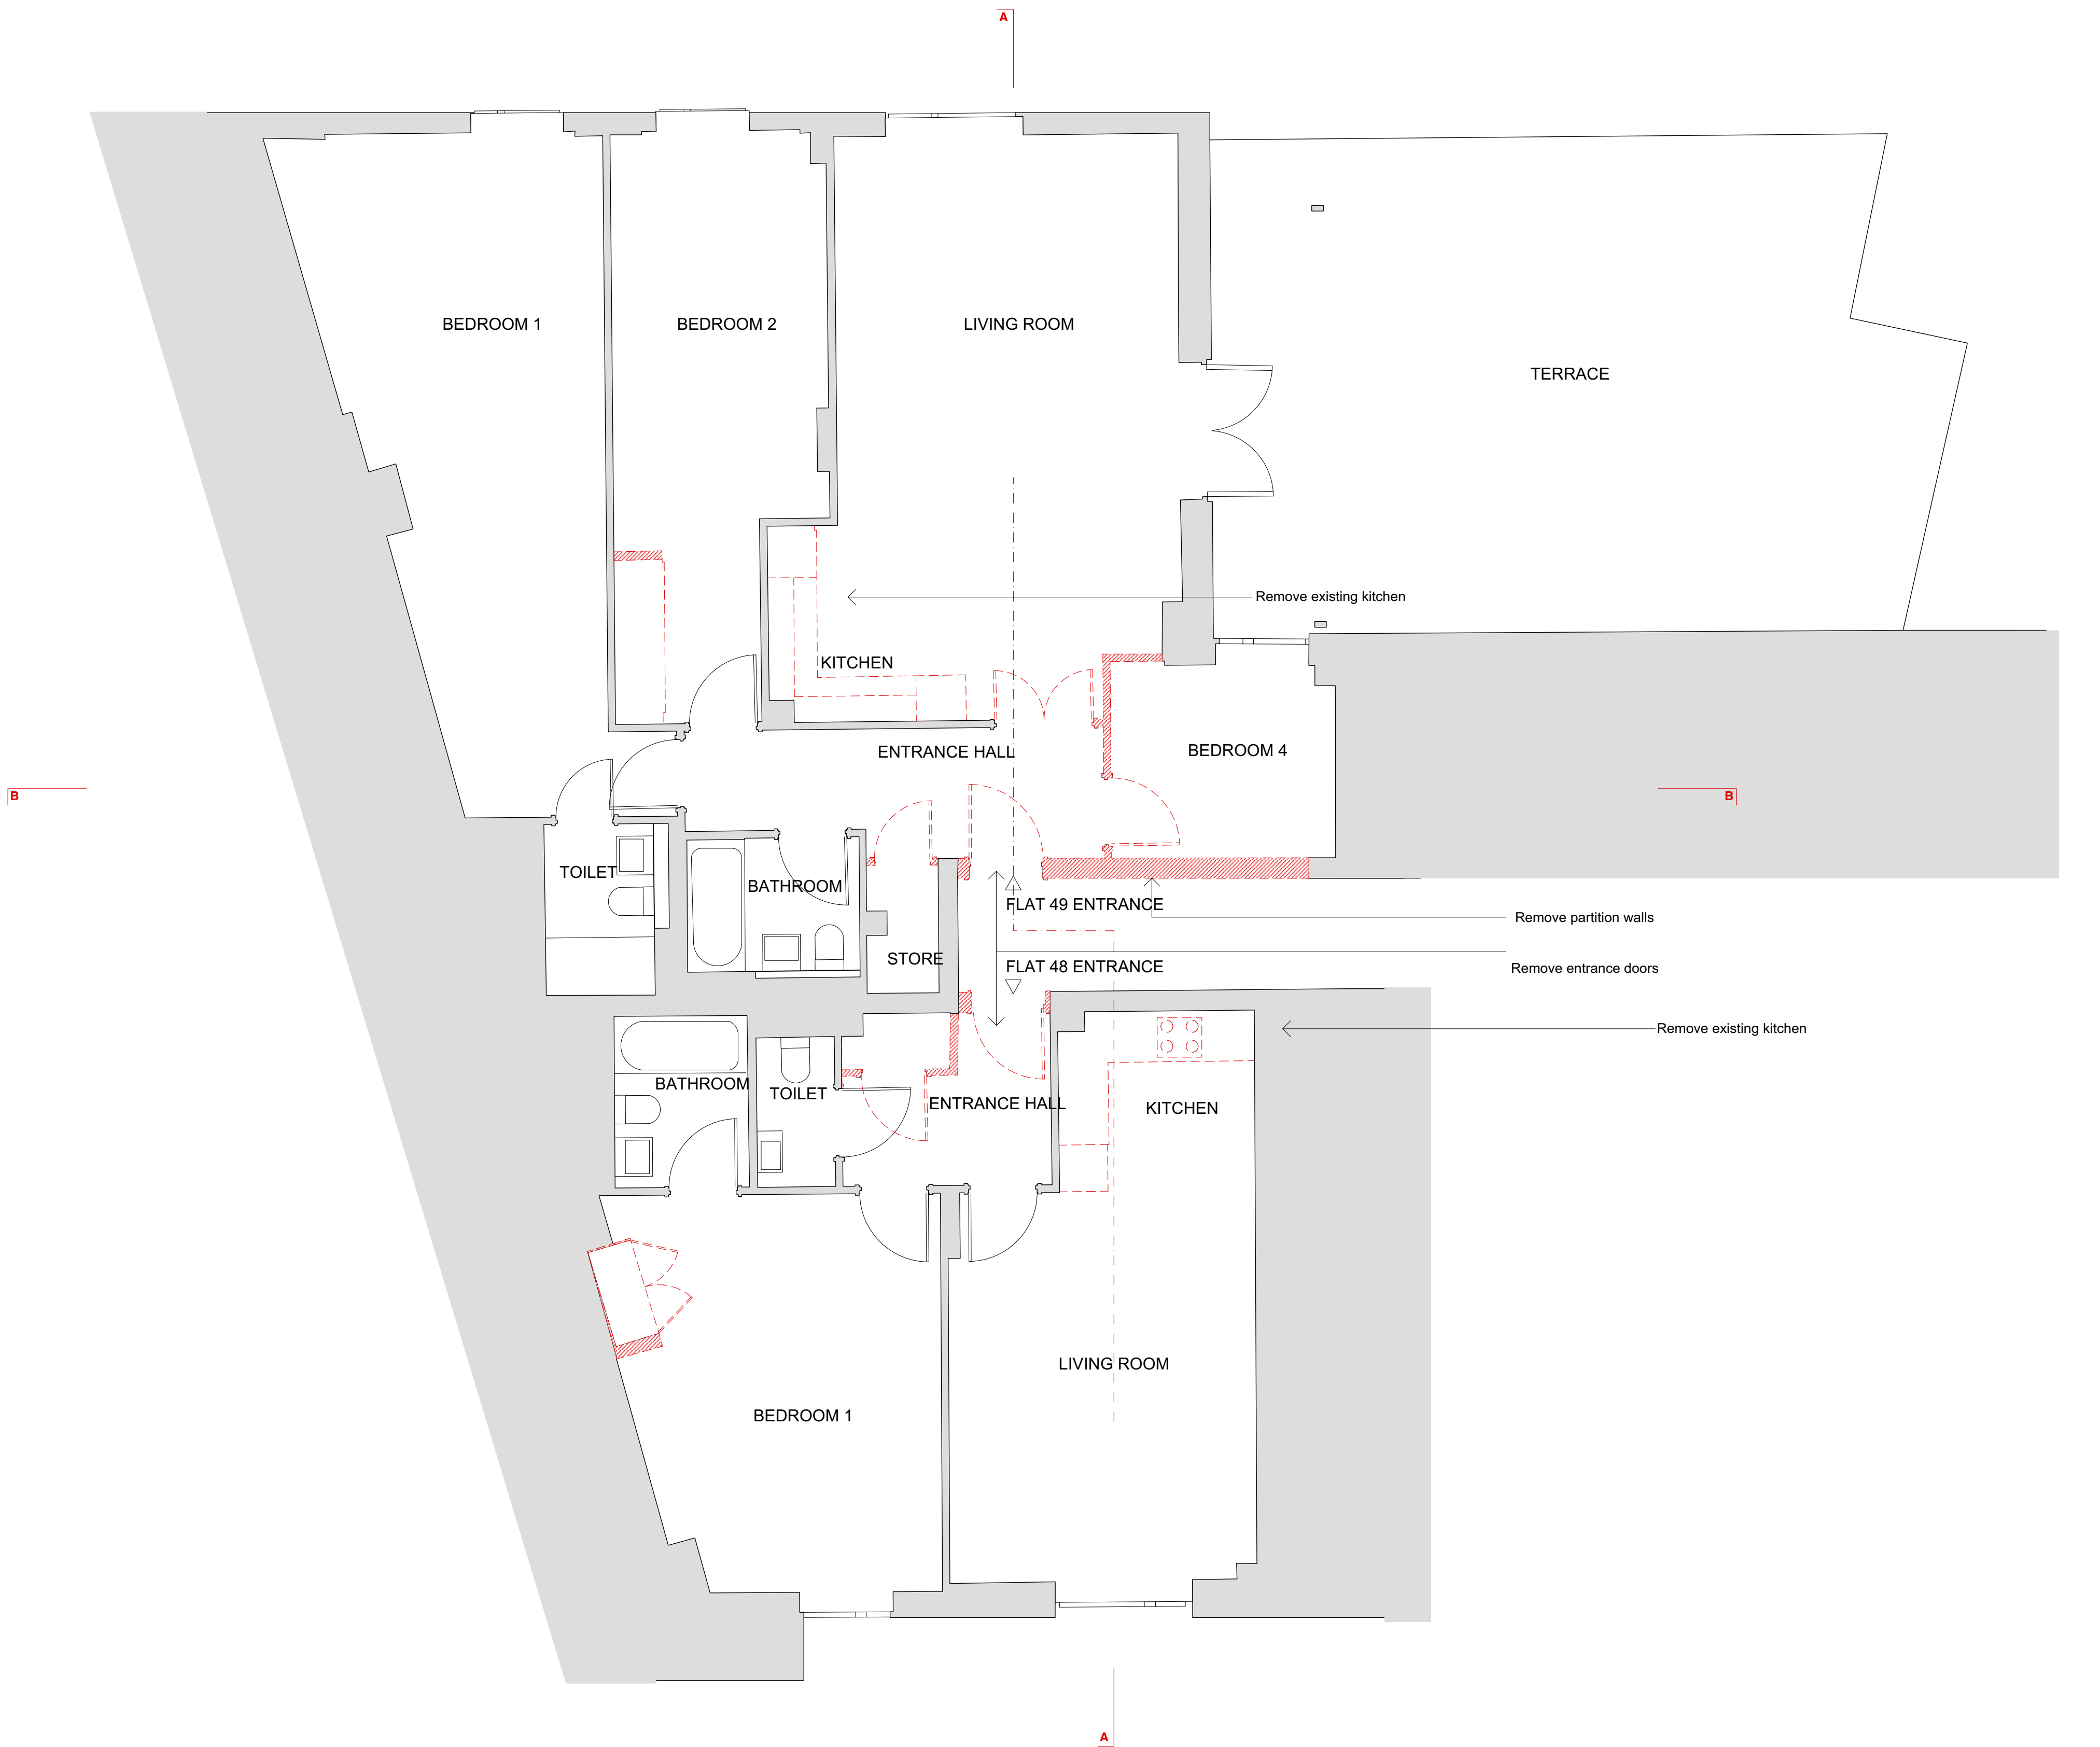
A

BEDROOM 1

BEDROOM 2

LIVING ROOM

TERRACE

Remove existing kitchen

KITCHEN

ENTRANCE HALL

BEDROOM 4

B

B

TOILET

BATHROOM

FLAT 49 ENTRANCE

Remove partition walls

STORE

FLAT 48 ENTRANCE

Remove entrance doors

Remove existing kitchen

BATHROOM

TOILET

ENTRANCE HALL

KITCHEN

LIVING ROOM

BEDROOM 1

A